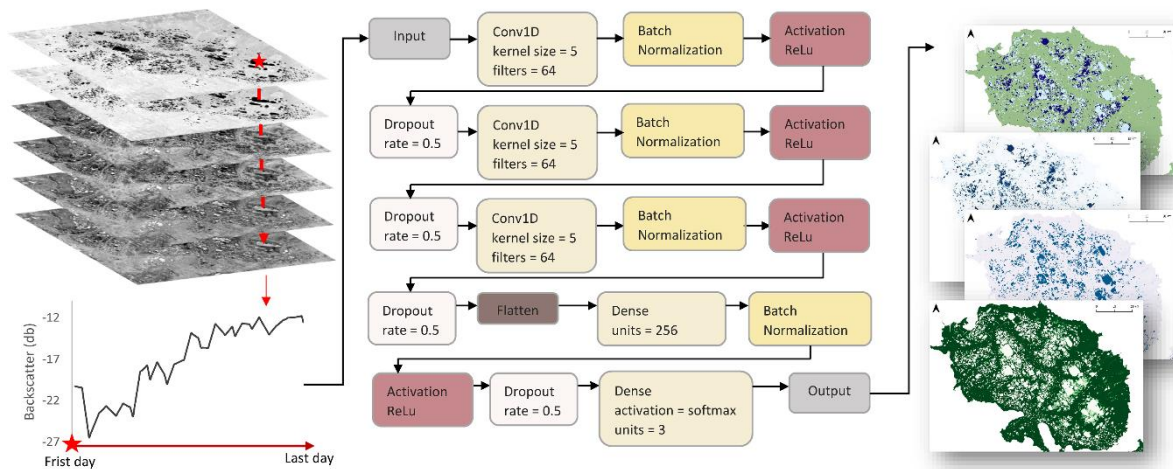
-12
-17
-22
-27
Backscatter (db)
Frist day
Last day

Input

Conv1D
kernel size = 5
filters = 64

Batch Normalization

Activation ReLu

Dropout rate = 0.5

Conv1D
kernel size = 5
filters = 64

Batch Normalization

Activation ReLu

Dropout rate = 0.5

Conv1D
kernel size = 5
filters = 64

Batch Normalization

Activation ReLu

Dropout rate = 0.5

Flatten

Dense
units = 256

Batch Normalization

Activation ReLu

Dropout rate = 0.5

Dense
activation = softmax
units = 3

Output